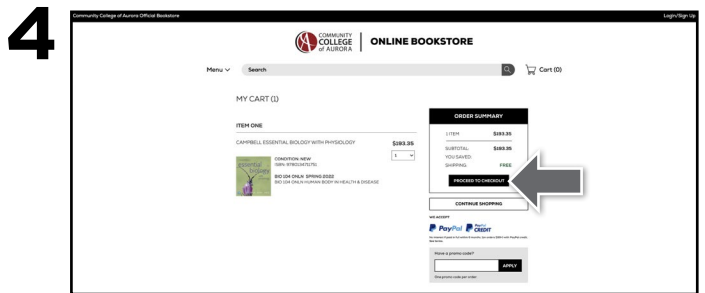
4

Community College of Aurora Official Bookstore

Login/Sign Up

COMMUNITY COLLEGE of AURORA | ONLINE BOOKSTORE

Menu ∨ Search

Cart (0)

MY CART (1)

ITEM ONE

CAMPBELL ESSENTIAL BIOLOGY WITH PHYSIOLOGY

$193.35

1

CONDITION: NEW
ISBN: 9780134711751

BIO 104 ONLN SPRING 2022
BIO 104 ONLN HUMAN BODY IN HEALTH & DISEASE

ORDER SUMMARY

1 ITEM $193.35

SUBTOTAL: $193.35
YOU SAVED:
SHIPPING: FREE

PROCEED TO CHECKOUT

CONTINUE SHOPPING

WE ACCEPT

PayPal PayPal CREDIT

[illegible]

Have a promo code?

APPLY

One promo code per order.